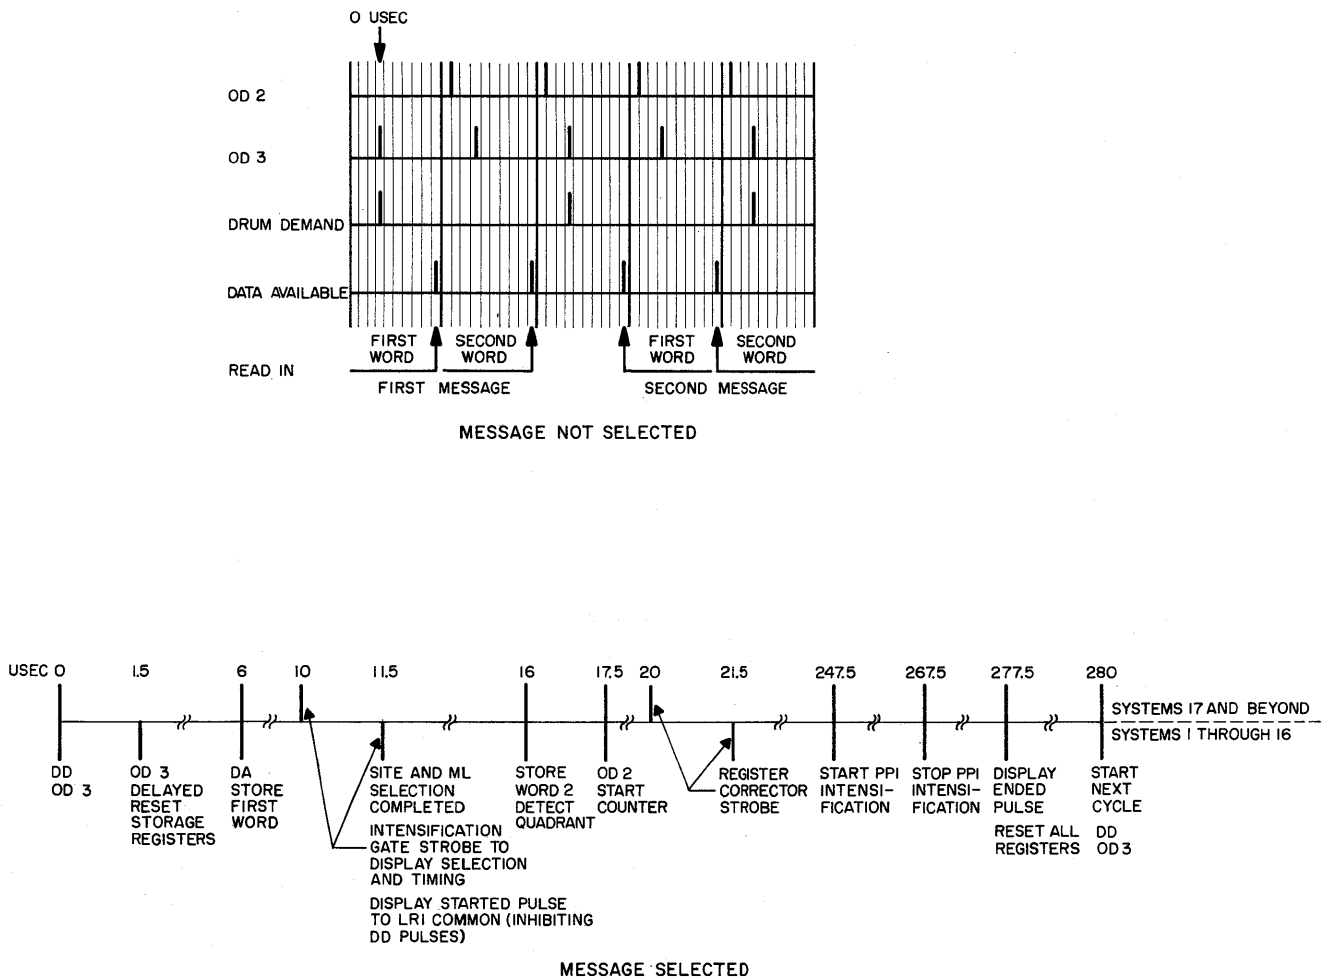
O USEC

OD 2

OD 3

DRUM DEMAND

DATA AVAILABLE

READ IN

FIRST WORD

SECOND WORD

FIRST MESSAGE

FIRST WORD

SECOND WORD

SECOND MESSAGE

MESSAGE NOT SELECTED

USEC 0 1.5 6 10 11.5 16 17.5 20 21.5 247.5 267.5 277.5 280

SYSTEMS 17 AND BEYOND

SYSTEMS 1 THROUGH 16

DD OD 3

OD 3 DELAYED RESET STORAGE REGISTERS

DA STORE FIRST WORD

SITE AND ML SELECTION COMPLETED

INTENSIFICATION GATE STROBE TO DISPLAY SELECTION AND TIMING

DISPLAY STARTED PULSE TO LRI COMMON (INHIBITING DD PULSES)

STORE WORD 2 DETECT QUADRANT

OD 2 START COUNTER

REGISTER CORRECTOR STROBE

START PPI INTENSI-FICATION

STOP PPI INTENSI-FICATION

DISPLAY ENDED PULSE

RESET ALL REGISTERS

START NEXT CYCLE

DD OD 3

MESSAGE SELECTED